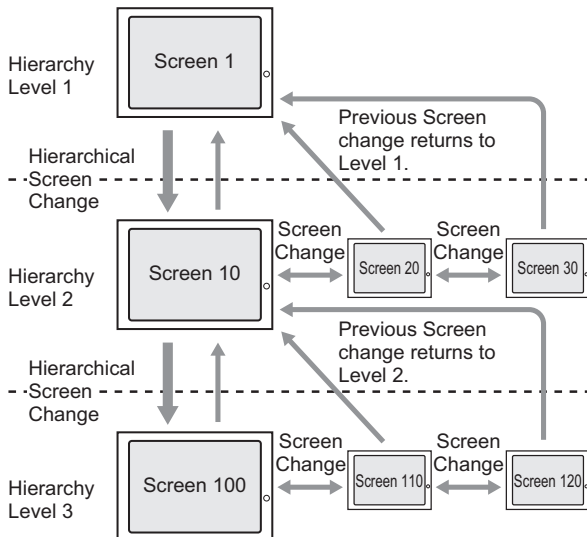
Hierarchy Level 1

Screen 1

Previous Screen change returns to Level 1.

Hierarchical Screen Change

Screen Change

Screen Change

Hierarchy Level 2

Screen 10

Screen 20

Screen 30

Previous Screen change returns to Level 2.

Hierarchical Screen Change

Screen Change

Screen Change

Hierarchy Level 3

Screen 100

Screen 110

Screen 120